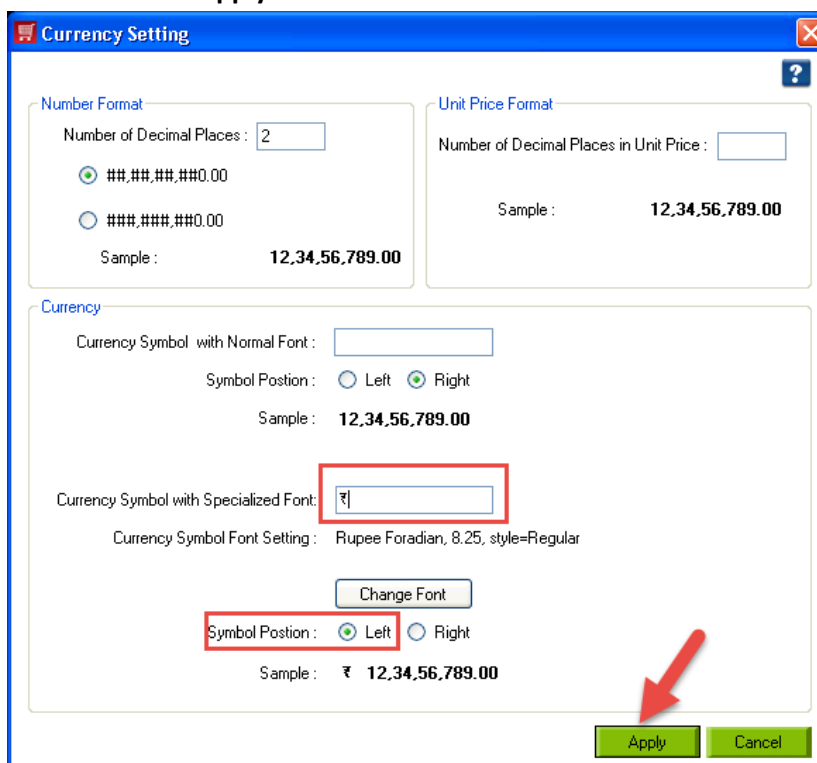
Currency Setting

?

Number Format

Number of Decimal Places : 2

##,##,##,##0.00

###,###,##0.00

Sample : 12,34,56,789.00

Unit Price Format

Number of Decimal Places in Unit Price :

Sample : 12,34,56,789.00

Currency

Currency Symbol with Normal Font :

Symbol Postion : Left Right

Sample : 12,34,56,789.00

Currency Symbol with Specialized Font: ₹

Currency Symbol Font Setting : Rupee Foradian, 8.25, style=Regular

Change Font

Symbol Postion : Left Right

Sample : ₹ 12,34,56,789.00

Apply Cancel